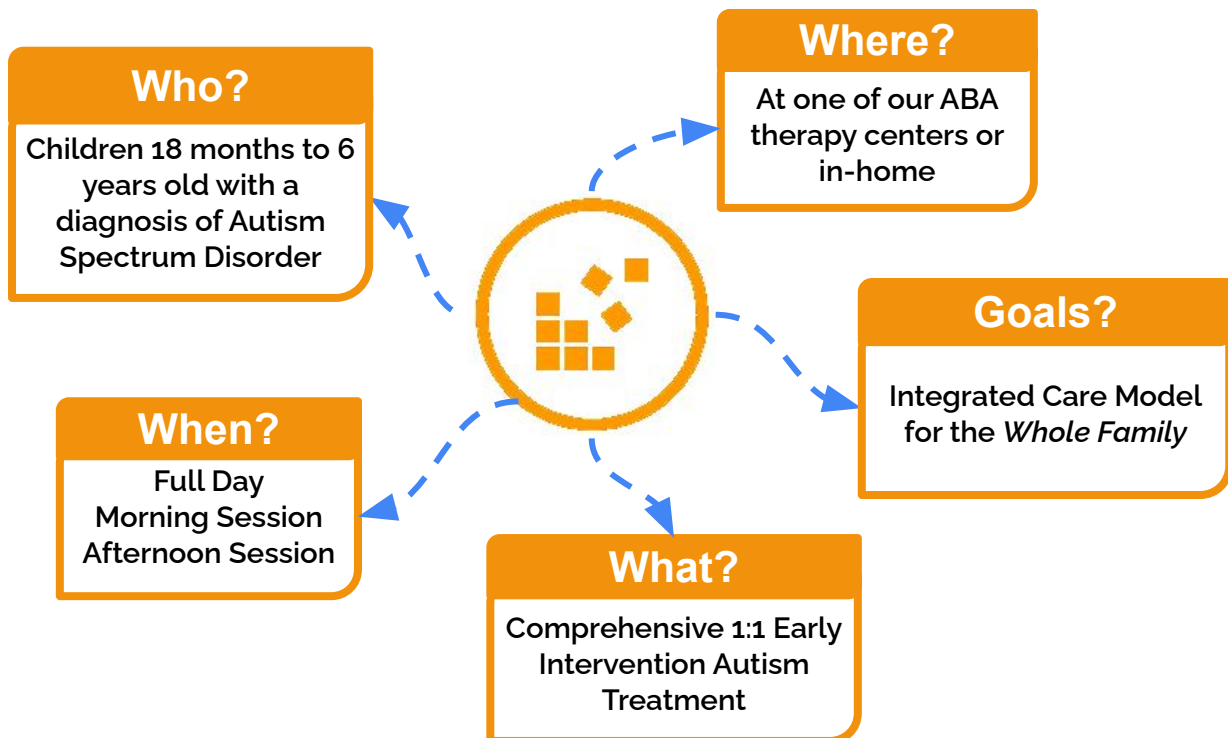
Who?

Children 18 months to 6 years old with a diagnosis of Autism Spectrum Disorder

Where?

At one of our ABA therapy centers or in-home

Goals?

Integrated Care Model for the *Whole Family*

When?

Full Day
Morning Session
Afternoon Session

What?

Comprehensive 1:1 Early Intervention Autism Treatment